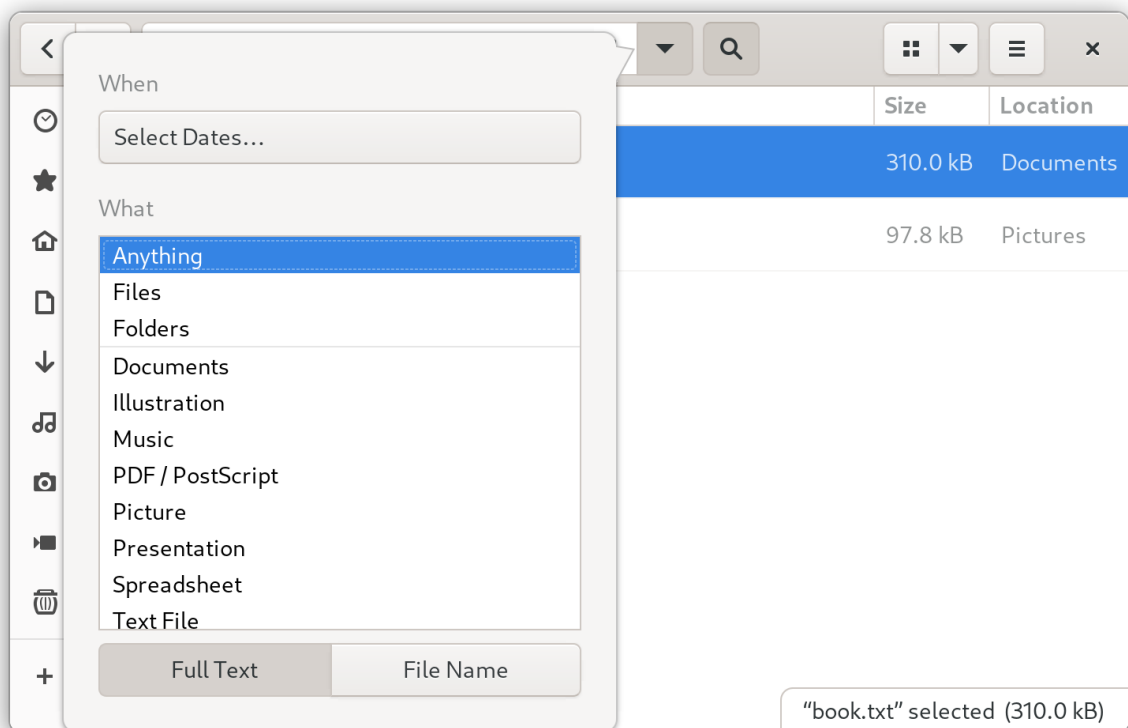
When

Select Dates…

What

Anything
Files
Folders
Documents
Illustration
Music
PDF / PostScript
Picture
Presentation
Spreadsheet
Text File

Full Text | File Name

| Size | Location |
|---|---|
| 310.0 kB | Documents |
| 97.8 kB | Pictures |

"book.txt" selected (310.0 kB)